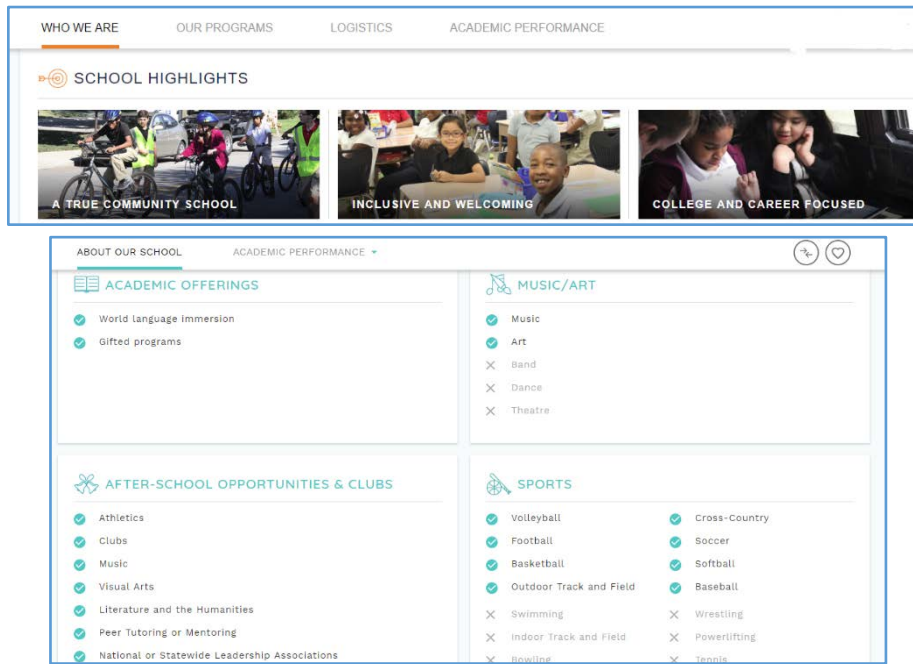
WHO WE ARE OUR PROGRAMS LOGISTICS ACADEMIC PERFORMANCE

SCHOOL HIGHLIGHTS

A TRUE COMMUNITY SCHOOL

INCLUSIVE AND WELCOMING

COLLEGE AND CAREER FOCUSED

ABOUT OUR SCHOOL ACADEMIC PERFORMANCE

ACADEMIC OFFERINGS

World language immersion

Gifted programs

MUSIC/ART

Music

Art

Band

Dance

Theatre

AFTER-SCHOOL OPPORTUNITIES & CLUBS

Athletics

Clubs

Music

Visual Arts

Literature and the Humanities

Peer Tutoring or Mentoring

National or Statewide Leadership Associations

SPORTS

Volleyball

Football

Basketball

Outdoor Track and Field

Swimming

Indoor Track and Field

Bowling

Cross-Country

Soccer

Softball

Baseball

Wrestling

Powerlifting

Tennis